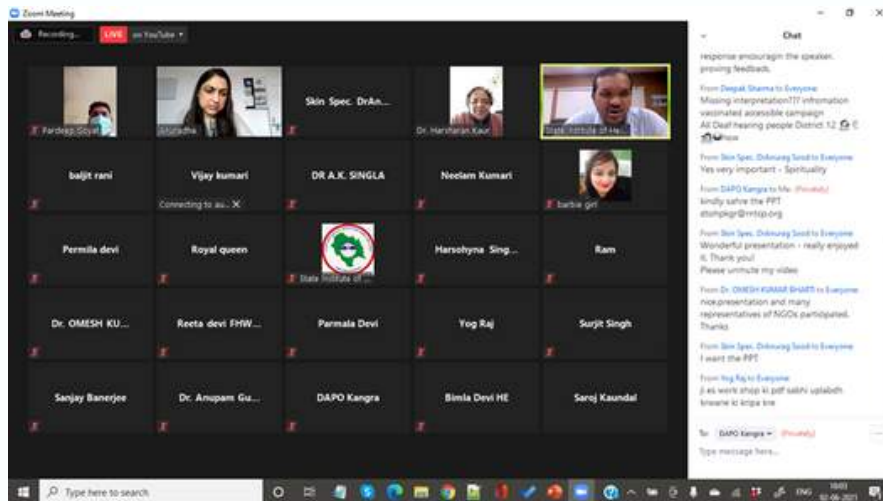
Zoom Meeting

Recording... LIVE on YouTube

Pardeep Goyal
Anuradha
Skin Spec. DrAn...
Dr. Harcharan Kaur
State Institute of He...
baljit rani
Vijay kumari
Connecting to au... ×
DR A.K. SINGLA
Neelam Kumari
barbie girl
Permila devi
Royal queen
State Institute of ...
Harsohyna Sing...
Ram
Dr. OMESH KU...
Reeta devi FHW...
Parmala Devi
Yog Raj
Surjit Singh
Sanjay Banerjee
Dr. Anupam Gu...
DAPO Kangra
Bimla Devi HE
Saroj Kaundal

Chat

response encouragin the speaker, proving feedbacks.

From Deepak Sharma to Everyone:
Missing interpretation??? infromation vaccinated accessible campaign All Deaf hearing people District 12 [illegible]

From Skin Spec. DrAnurag Sood to Everyone:
Yes very important - Spirituality

From DAPO Kangra to Me: (Privately)
kindly sahre the PPT
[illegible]

From Skin Spec. DrAnurag Sood to Everyone:
Wonderful presentation - really enjoyed it. Thank you!
Please unmute my video

From Dr. OMESH KUMAR BHARTI to Everyone:
nice presentation and many representatives of NGOs participated. Thanks

From Skin Spec. DrAnurag Sood to Everyone:
I want the PPT

From Yog Raj to Everyone:
ji es work shop ki pdf sabhi uplabdh krware ki kripa kre

To: DAPO Kangra (Privately)
Type message here...

Type here to search
ENG